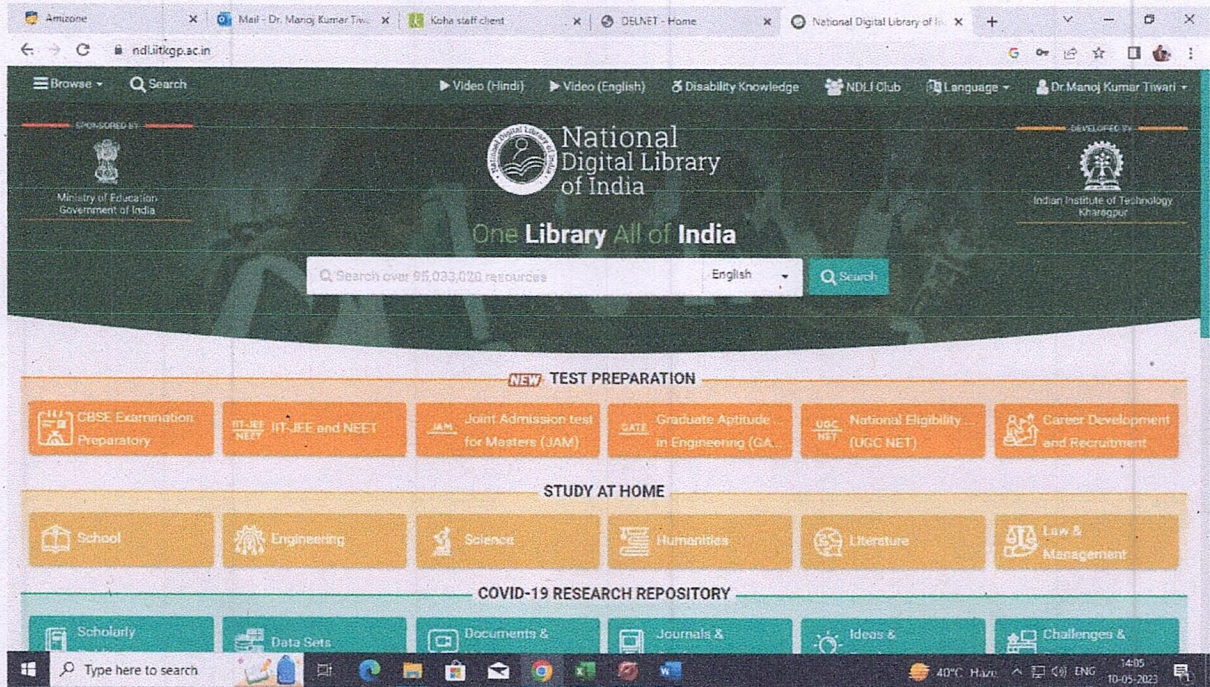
Amizone
Mail - Dr. Manoj Kumar Tiw
Koha staff client
DELNET - Home
National Digital Library of In

ndl.iitkgp.ac.in

Browse
Search
Video (Hindi)
Video (English)
Disability Knowledge
NDLI Club
Language
Dr.Manoj Kumar Tiwari

SPONSORED BY
Ministry of Education
Government of India

National Digital Library of India

DEVELOPED BY
Indian Institute of Technology Kharagpur

One Library All of India

Search over 95,033,020 resources
English
Search

NEW TEST PREPARATION

CBSE Examination Preparatory
IIT-JEE NEET IIT-JEE and NEET
JAM Joint Admission test for Masters (JAM)
GATE Graduate Aptitude ... in Engineering (GA...
UGC NET National Eligibility ... (UGC NET)
Career Development and Recruitment

STUDY AT HOME

School
Engineering
Science
Humanities
Literature
Law & Management

COVID-19 RESEARCH REPOSITORY

Scholarly
Data Sets
Documents &
Journals &
Ideas &
Challenges &

Type here to search
40°C Haze
ENG
14:05
10-05-2023